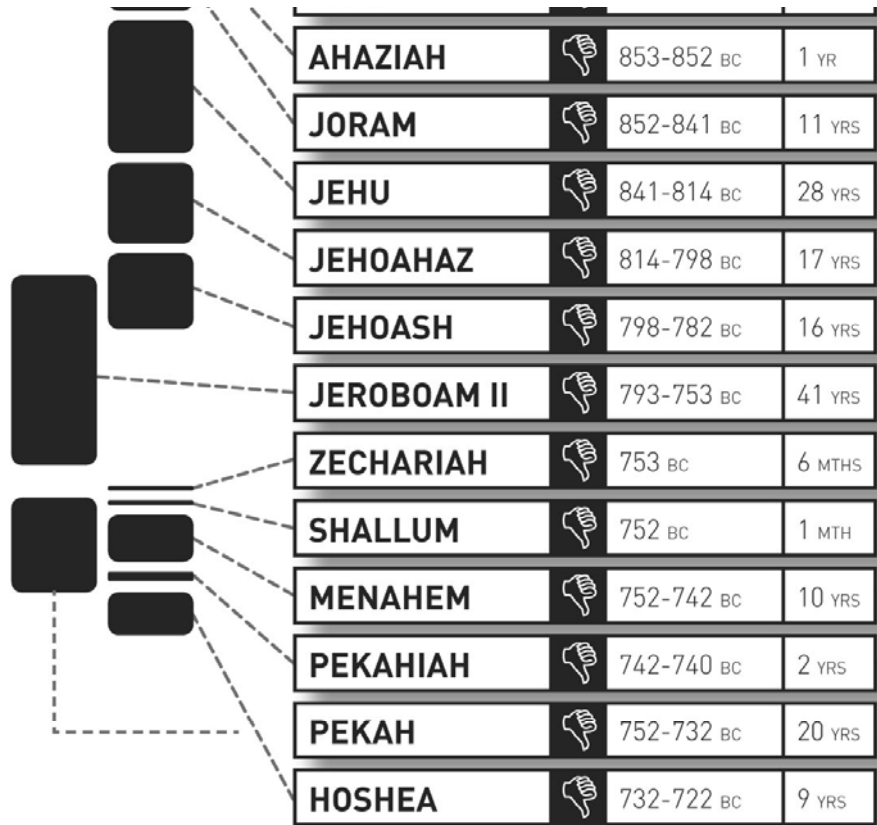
| | | | |
|---|---|---|---|
| AHAZIAH | | 853-852 BC | 1 YR |
| JORAM | | 852-841 BC | 11 YRS |
| JEHU | | 841-814 BC | 28 YRS |
| JEHOAHAZ | | 814-798 BC | 17 YRS |
| JEHOASH | | 798-782 BC | 16 YRS |
| JEROBOAM II | | 793-753 BC | 41 YRS |
| ZECHARIAH | | 753 BC | 6 MTHS |
| SHALLUM | | 752 BC | 1 MTH |
| MENAHEM | | 752-742 BC | 10 YRS |
| PEKAHIAH | | 742-740 BC | 2 YRS |
| PEKAH | | 752-732 BC | 20 YRS |
| HOSHEA | | 732-722 BC | 9 YRS |